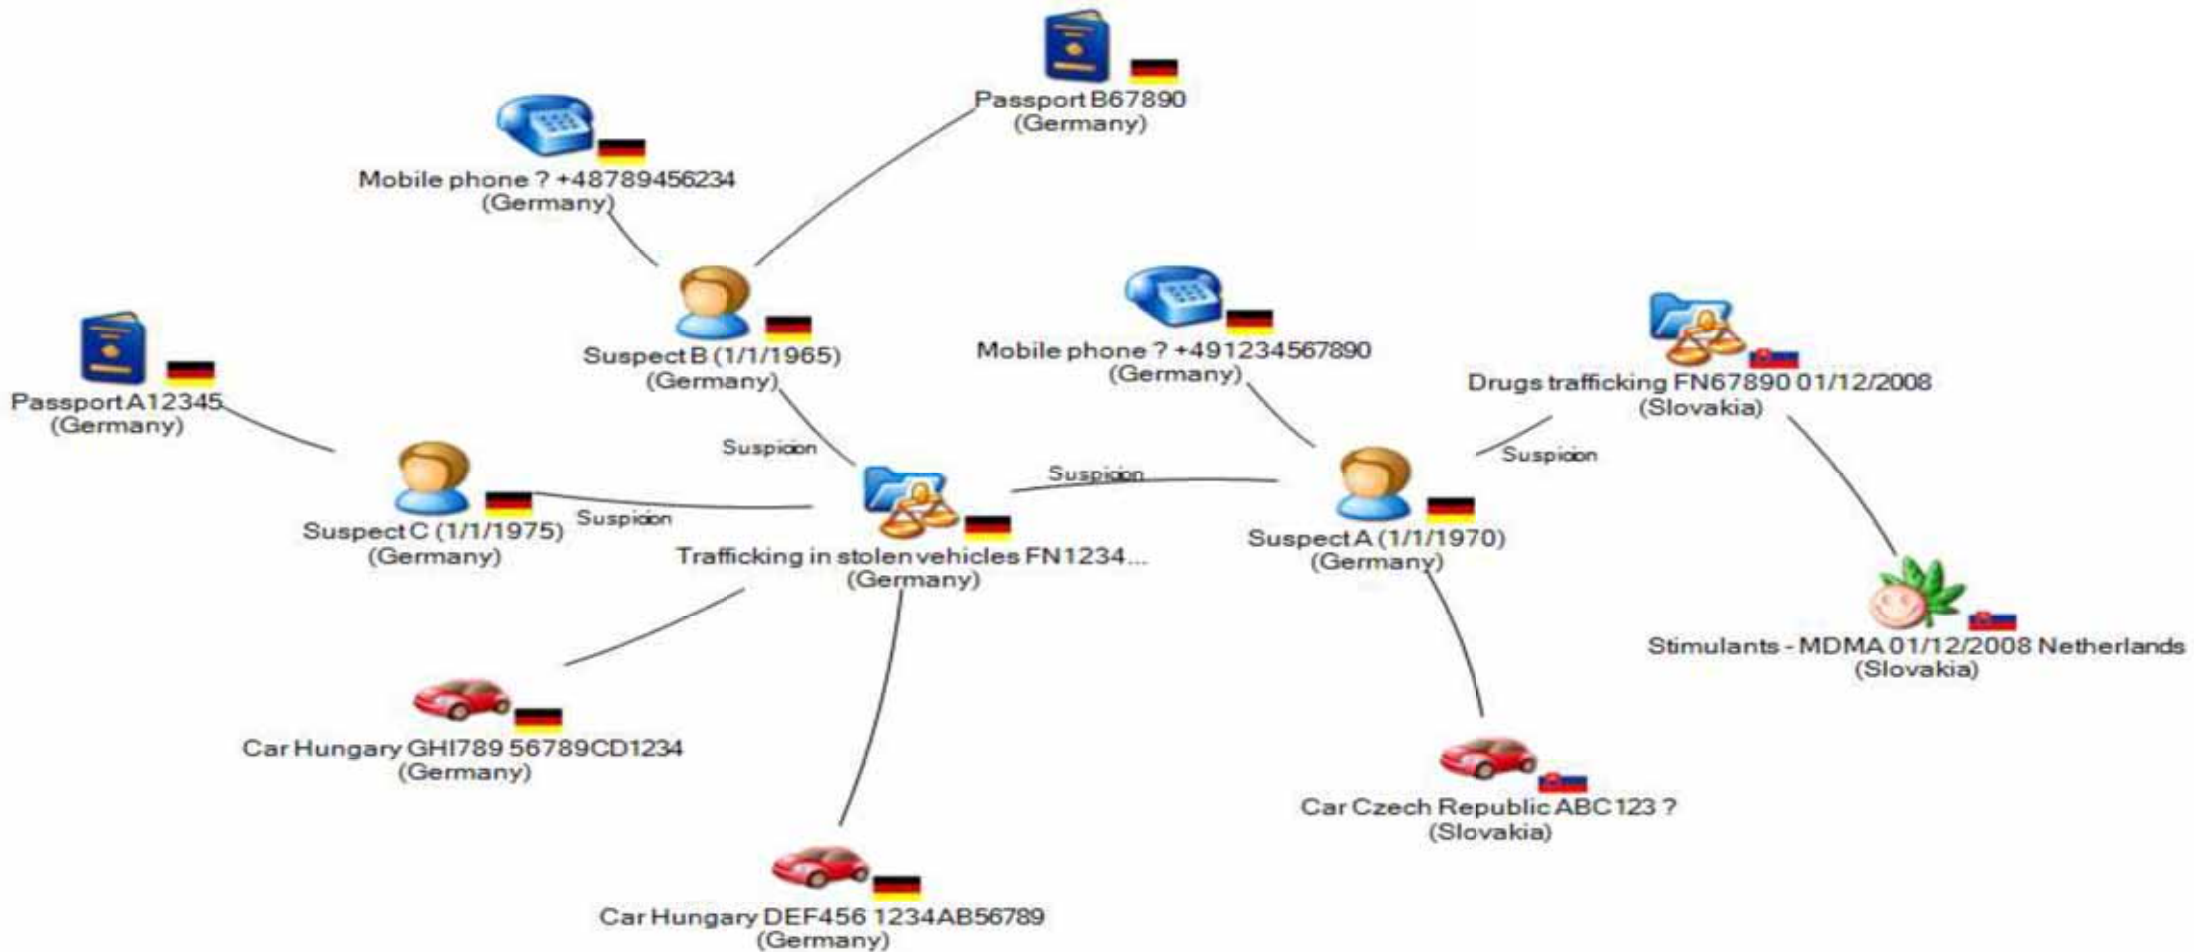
Passport B67890
(Germany)

Mobile phone ? +48789456234
(Germany)

Suspect B (1/1/1965)
(Germany)

Mobile phone ? +491234567890
(Germany)

Drugs trafficking FN67890 01/12/2008
(Slovakia)

Passport A12345
(Germany)

Suspicion

Suspicion

Suspicion

Suspect C (1/1/1975)
(Germany)

Suspicion

Trafficking in stolen vehicles FN1234...
(Germany)

Suspect A (1/1/1970)
(Germany)

Stimulants - MDMA 01/12/2008 Netherlands
(Slovakia)

Car Hungary GHI789 56789CD1234
(Germany)

Car Czech Republic ABC123 ?
(Slovakia)

Car Hungary DEF456 1234AB56789
(Germany)